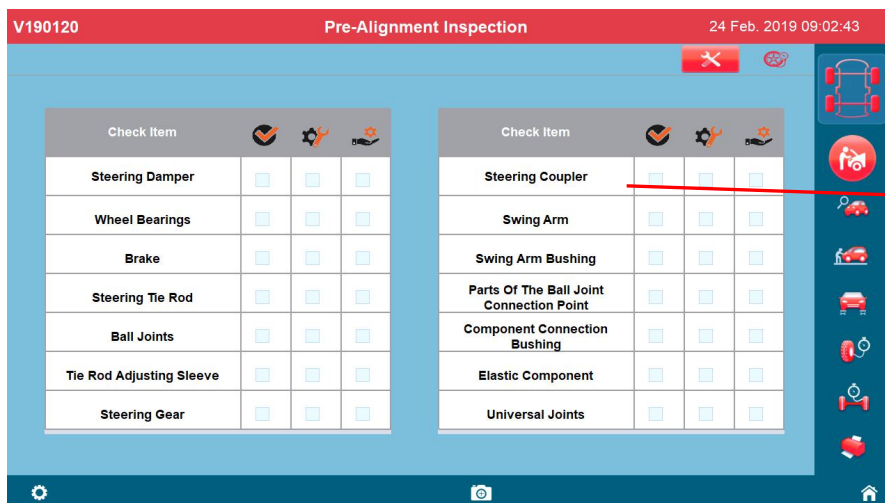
V190120 Pre-Alignment Inspection 24 Feb. 2019 09:02:43

| Check Item | | | |
|---|---|---|---|
| Steering Damper | | | |
| Wheel Bearings | | | |
| Brake | | | |
| Steering Tie Rod | | | |
| Ball Joints | | | |
| Tie Rod Adjusting Sleeve | | | |
| Steering Gear | | | |

| Check Item | | | |
|---|---|---|---|
| Steering Coupler | | | |
| Swing Arm | | | |
| Swing Arm Bushing | | | |
| Parts Of The Ball Joint Connection Point | | | |
| Component Connection Bushing | | | |
| Elastic Component | | | |
| Universal Joints | | | |